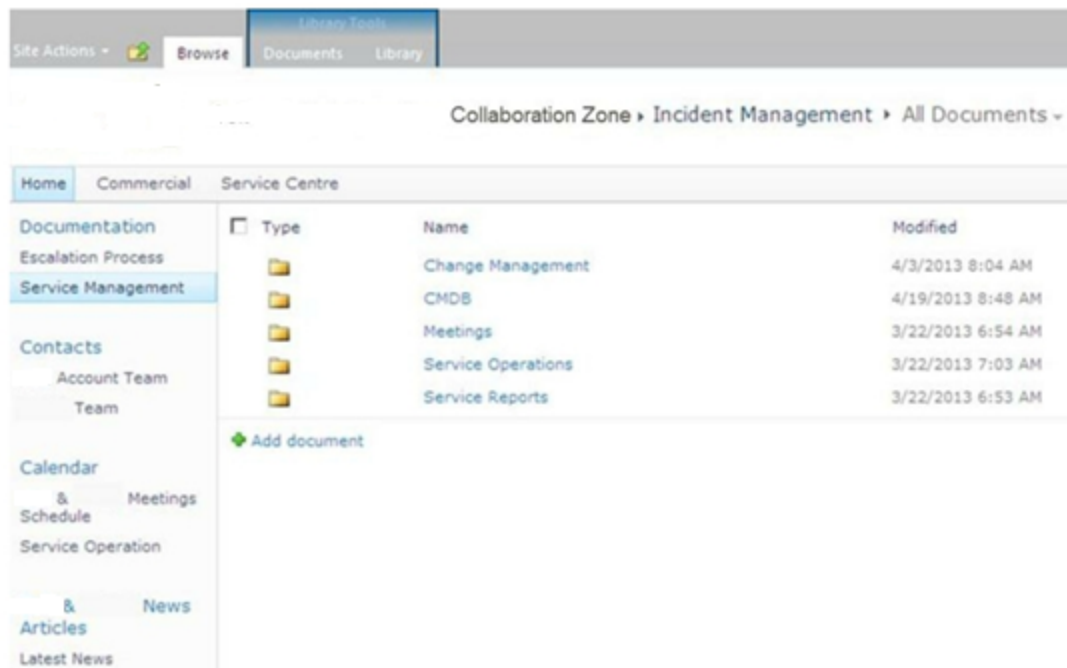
Site Actions Browse Library Tools Documents Library

Collaboration Zone › Incident Management › All Documents

Home Commercial Service Centre

Documentation
Escalation Process
Service Management

Contacts
Account Team
Team

Calendar
& Meetings Schedule
Service Operation

& News Articles
Latest News

| Type | Name | Modified |
|---|---|---|
| | Change Management | 4/3/2013 8:04 AM |
| | CMDB | 4/19/2013 8:48 AM |
| | Meetings | 3/22/2013 6:54 AM |
| | Service Operations | 3/22/2013 7:03 AM |
| | Service Reports | 3/22/2013 6:53 AM |

Add document